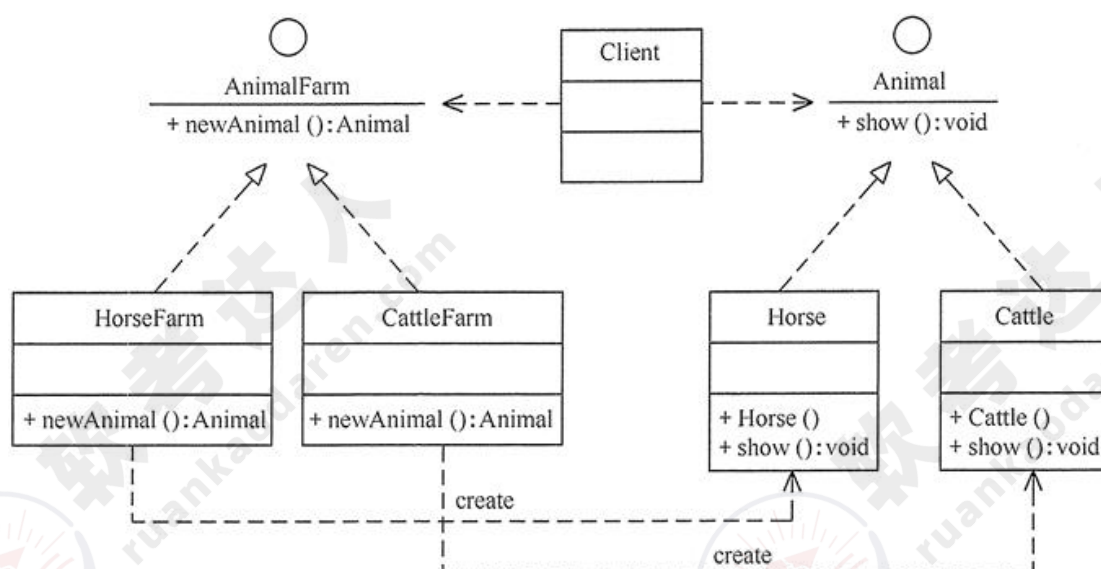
AnimalFarm
+ newAnimal ():Animal

Client

Animal
+ show ():void

HorseFarm
+ newAnimal ():Animal

CattleFarm
+ newAnimal ():Animal

Horse
+ Horse ()
+ show ():void

Cattle
+ Cattle ()
+ show ():void

create

create

软考达人
ruankaodaren.com